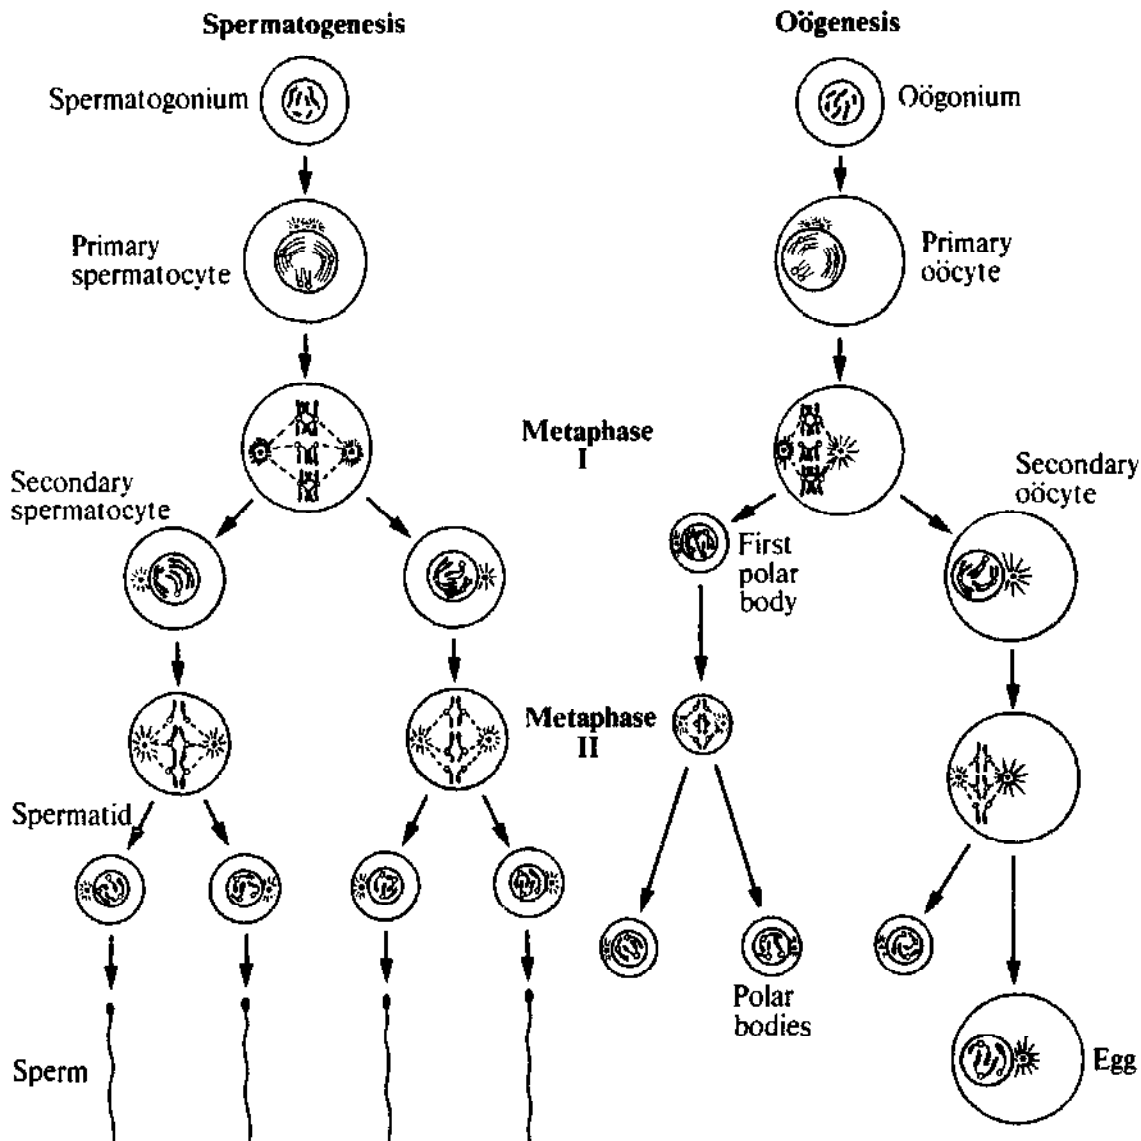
Spermatogenesis

Oögenesis

Spermatogonium

Oögonium

Primary spermatocyte

Primary oöcyte

Metaphase I

Secondary spermatocyte

Secondary oöcyte

First polar body

Metaphase II

Spermatid

Polar bodies

Sperm

Egg